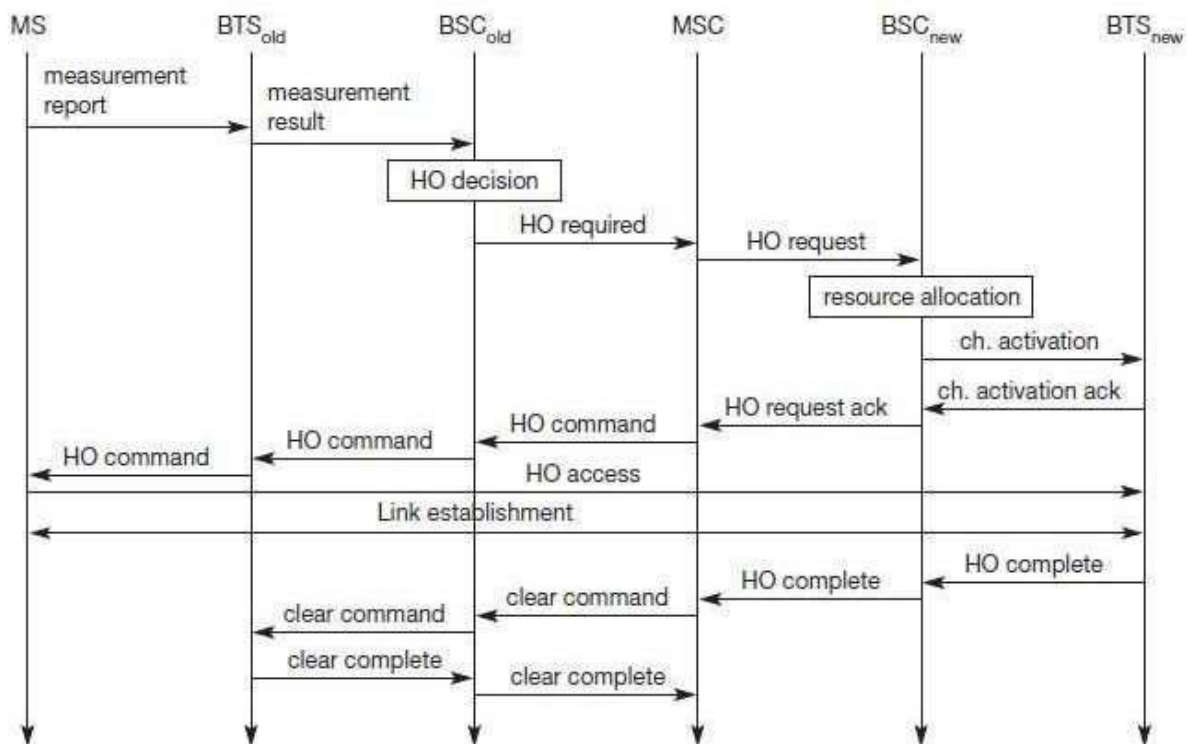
MS BTS$_{old}$ BSC$_{old}$ MSC BSC$_{new}$ BTS$_{new}$

measurement report

measurement result

HO decision

HO required

HO request

resource allocation

ch. activation

ch. activation ack

HO request ack

HO command

HO command

HO command

HO access

Link establishment

HO complete

HO complete

clear command

clear command

clear complete

clear complete